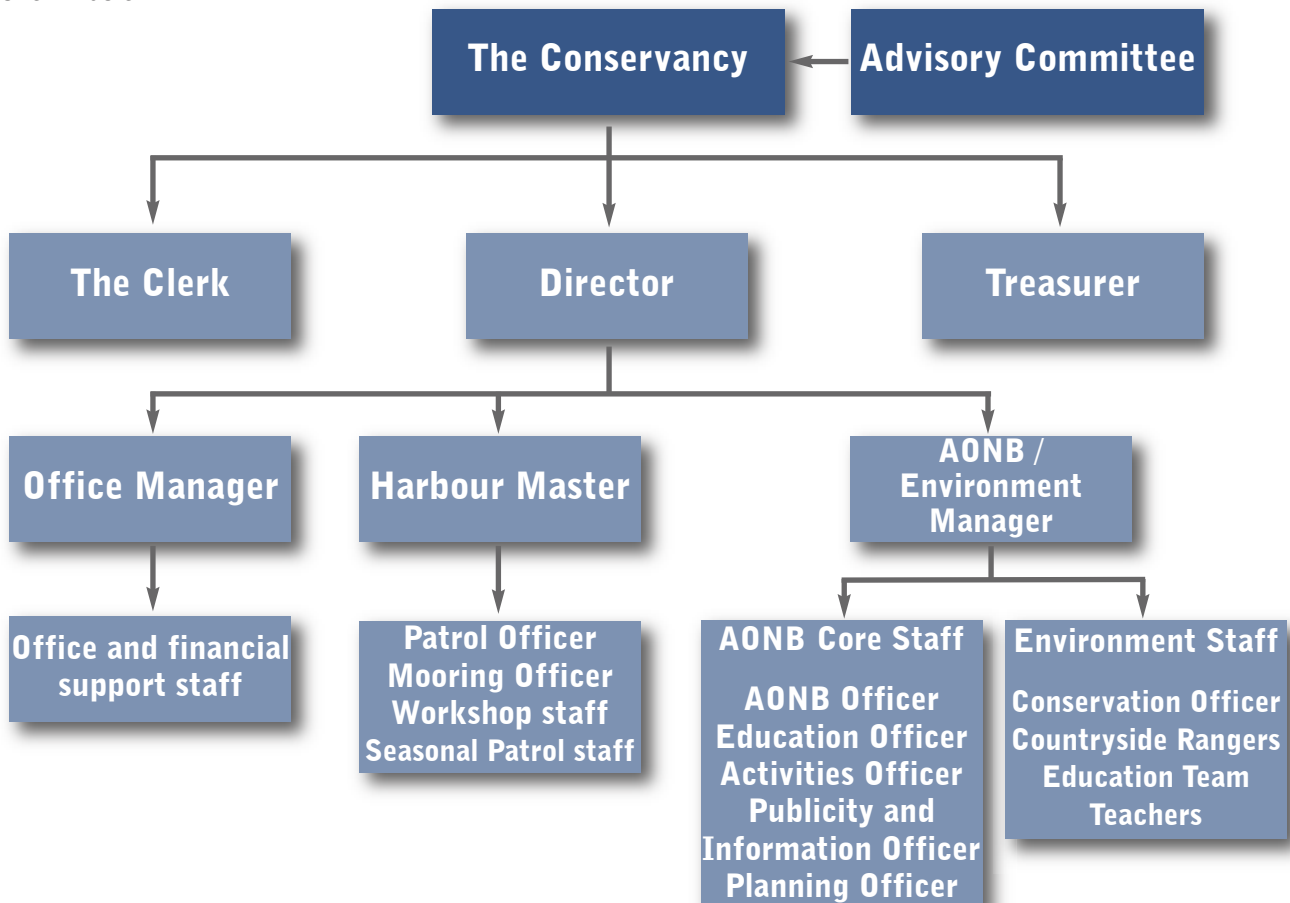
The Conservancy

Advisory Committee

The Clerk

Director

Treasurer

Office Manager

Harbour Master

AONB / Environment Manager

Office and financial support staff

Patrol Officer
Mooring Officer
Workshop staff
Seasonal Patrol staff

AONB Core Staff

AONB Officer
Education Officer
Activities Officer
Publicity and Information Officer
Planning Officer

Environment Staff

Conservation Officer
Countryside Rangers
Education Team
Teachers